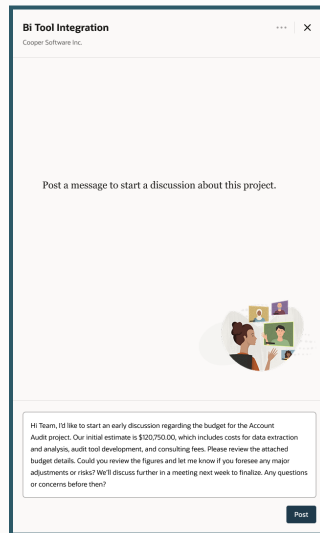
Bi Tool Integration

Cooper Software Inc.

Post a message to start a discussion about this project.

Hi Team, I'd like to start an early discussion regarding the budget for the Account Audit project. Our initial estimate is $120,750.00, which includes costs for data extraction and analysis, audit tool development, and consulting fees. Please review the attached budget details. Could you review the figures and let me know if you foresee any major adjustments or risks? We'll discuss further in a meeting next week to finalize. Any questions or concerns before then?

Post